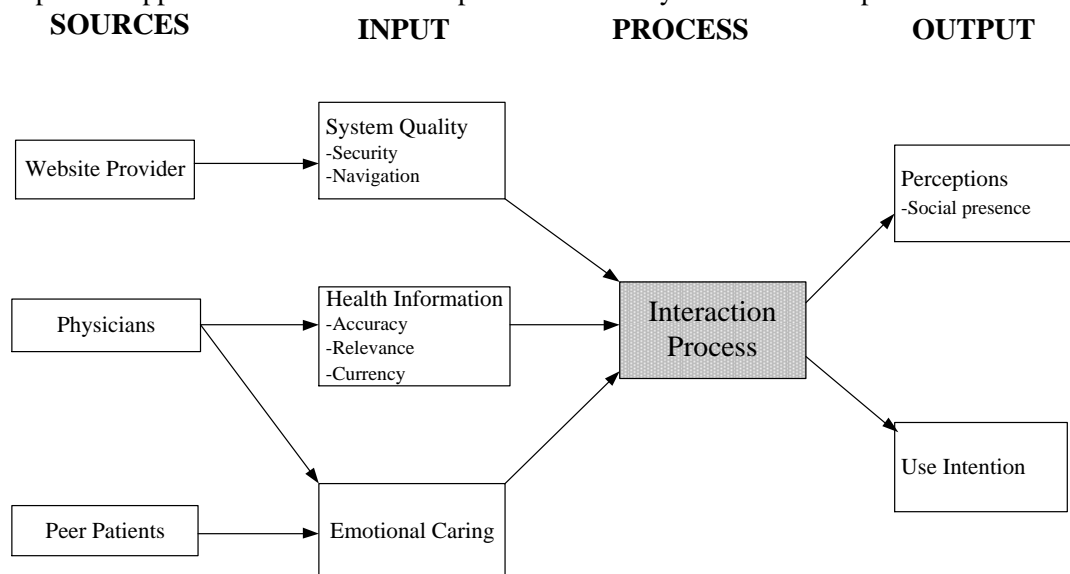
SOURCES INPUT PROCESS OUTPUT

Website Provider

System Quality
-Security
-Navigation

Physicians

Health Information
-Accuracy
-Relevance
-Currency

Peer Patients

Emotional Caring

Interaction Process

Perceptions
-Social presence

Use Intention